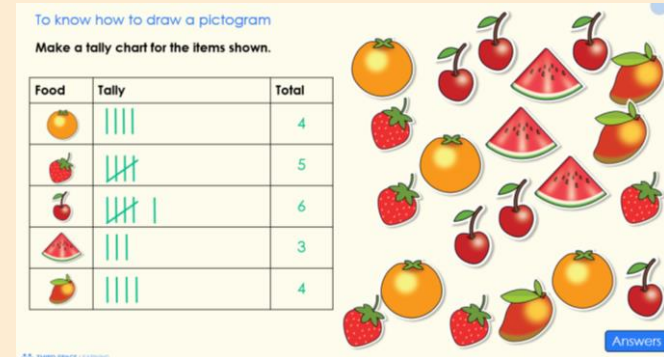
To know how to draw a pictogram

Make a tally chart for the items shown.

| Food | Tally | Total |
|---|---|---|
| | IIII | 4 |
| | ~~IIII~~ | 5 |
| | ~~IIII~~ I | 6 |
| | III | 3 |
| | IIII | 4 |

Answers